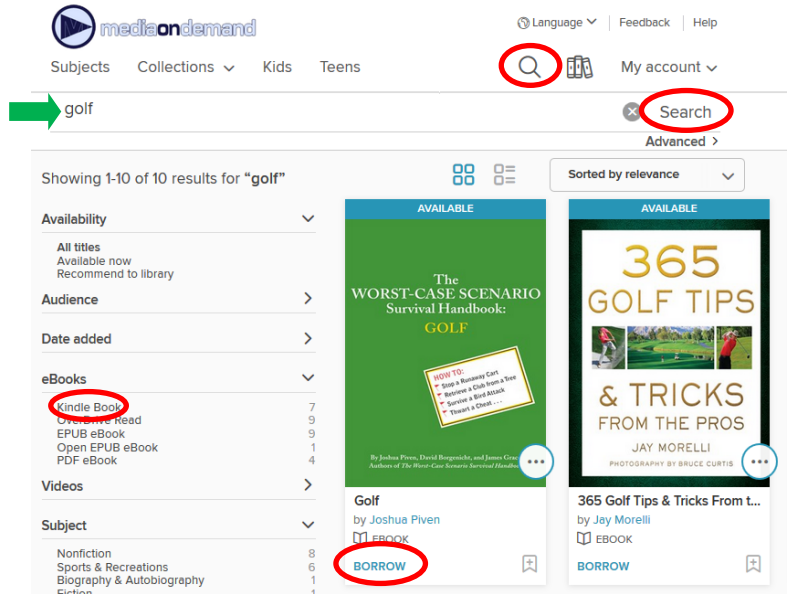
mediaondemand

Language | Feedback | Help

Subjects Collections Kids Teens My account

golf

Search

Advanced >

Showing 1-10 of 10 results for "golf"

Sorted by relevance

Availability

All titles
Available now
Recommend to library

Audience

Date added

eBooks

Kindle Book 7
OverDrive Read 9
EPUB eBook 9
Open EPUB eBook 1
PDF eBook 4

Videos

Subject

Nonfiction 8
Sports & Recreations 6
Biography & Autobiography 1
Fiction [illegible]

AVAILABLE

The WORST-CASE SCENARIO Survival Handbook: GOLF

HOW TO: Stop a Runaway Cart, Retrieve a Club from a Tree, Survive a Bird Attack, Thwart a Cheat...

By Joshua Piven, David Borgenicht, and James Grac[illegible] Authors of The Worst-Case Scenario Survival Handbo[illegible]

Golf
by Joshua Piven
EBOOK
BORROW

AVAILABLE

365 GOLF TIPS & TRICKS FROM THE PROS
JAY MORELLI
PHOTOGRAPHY BY BRUCE CURTIS

365 Golf Tips & Tricks From t...
by Jay Morelli
EBOOK
BORROW